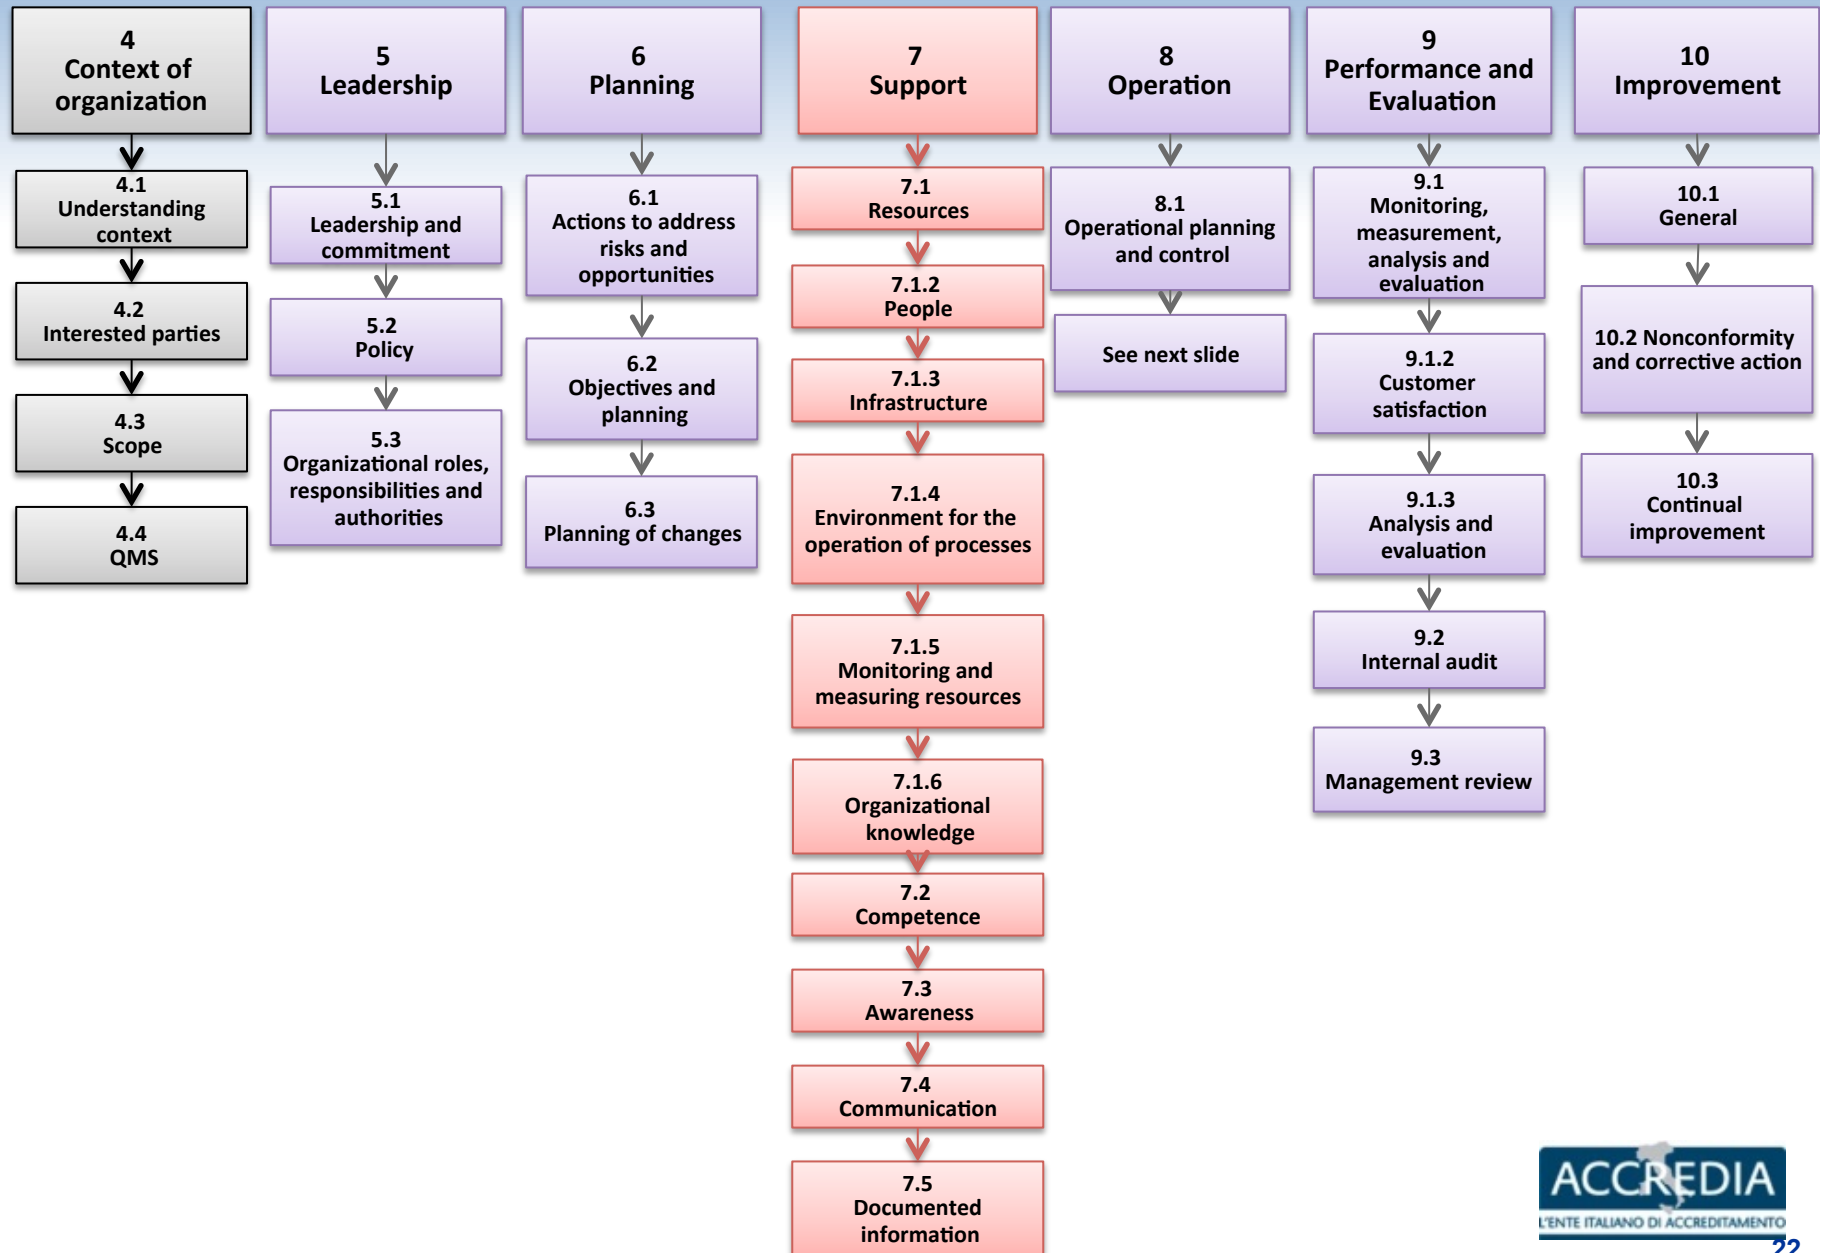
4
Context of organization

4.1
Understanding context

4.2
Interested parties

4.3
Scope

4.4
QMS

5
Leadership

5.1
Leadership and commitment

5.2
Policy

5.3
Organizational roles, responsibilities and authorities

6
Planning

6.1
Actions to address risks and opportunities

6.2
Objectives and planning

6.3
Planning of changes

7
Support

7.1
Resources

7.1.2
People

7.1.3
Infrastructure

7.1.4
Environment for the operation of processes

7.1.5
Monitoring and measuring resources

7.1.6
Organizational knowledge

7.2
Competence

7.3
Awareness

7.4
Communication

7.5
Documented information

8
Operation

8.1
Operational planning and control

See next slide

9
Performance and Evaluation

9.1
Monitoring, measurement, analysis and evaluation

9.1.2
Customer satisfaction

9.1.3
Analysis and evaluation

9.2
Internal audit

9.3
Management review

10
Improvement

10.1
General

10.2 Nonconformity and corrective action

10.3
Continual improvement

ACCREDIA
L'ENTE ITALIANO DI ACCREDITAMENTO

22